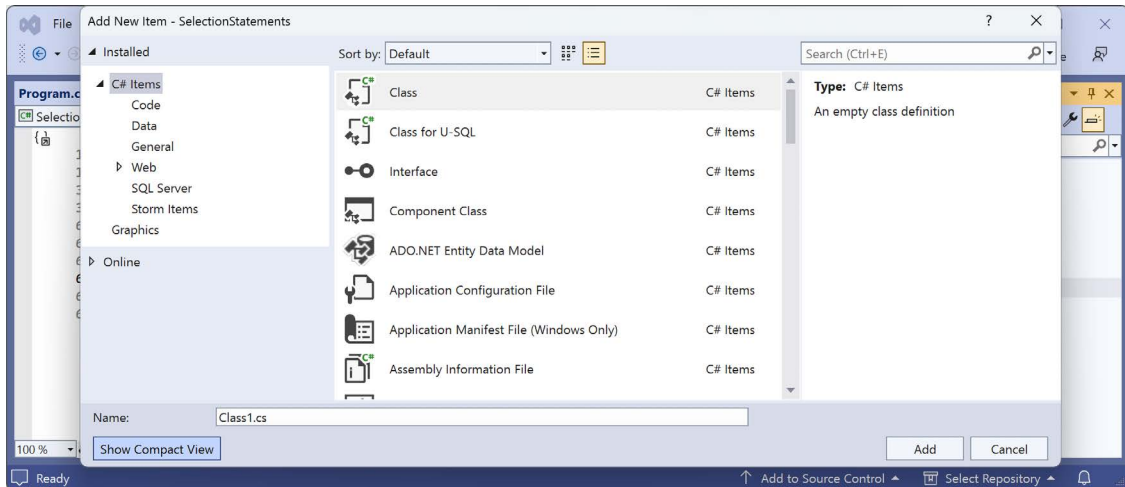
File
Add New Item - SelectionStatements
?
×
×
Installed
Sort by: Default
Search (Ctrl+E)
Program.c
Selectio
C# Items
Code
Data
General
Web
SQL Server
Storm Items
Graphics
Online

| | |
|---|---|
| Class | C# Items |
| Class for U-SQL | C# Items |
| Interface | C# Items |
| Component Class | C# Items |
| ADO.NET Entity Data Model | C# Items |
| Application Configuration File | C# Items |
| Application Manifest File (Windows Only) | C# Items |
| Assembly Information File | C# Items |

Type: C# Items
An empty class definition
Name: Class1.cs
100 %
Show Compact View
Add
Cancel
Ready
Add to Source Control
Select Repository